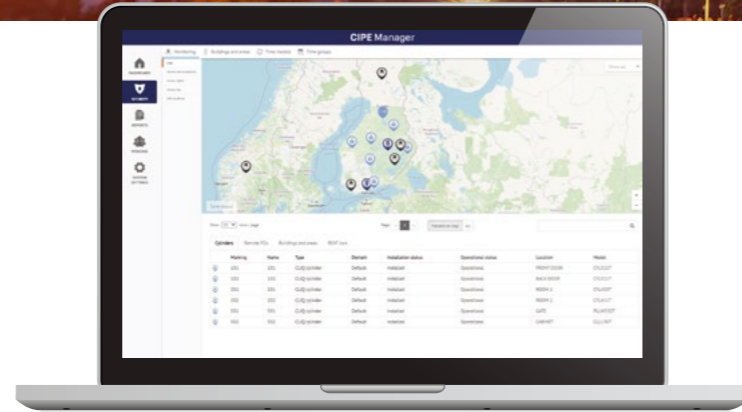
CIPE Manager

Monitoring | Buildings and areas | Time models | Time groups

DASHBOARD
SECURITY
REPORTS
PERSONS
SYSTEM SETTINGS

Cylinders | Remote PCs | Buildings and areas | BEAT bus

| | Marking | Name | Type | Domain | Installation status | Operational status | Location | Model |
|---|---|---|---|---|---|---|---|---|
| | 001 | 001 | CLIQ cylinder | Default | Installed | Operational | FRONT DOOR | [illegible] |
| | 001 | 001 | CLIQ cylinder | Default | Installed | Operational | BACK DOOR | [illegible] |
| | 001 | 001 | CLIQ cylinder | Default | Installed | Operational | ROOM 1 | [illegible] |
| | 002 | 002 | CLIQ cylinder | Default | Installed | Operational | ROOM 2 | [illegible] |
| | 001 | 001 | CLIQ cylinder | Default | Installed | Operational | GATE | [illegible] |
| | 002 | 002 | CLIQ cylinder | Default | Installed | Operational | CABINET | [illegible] |